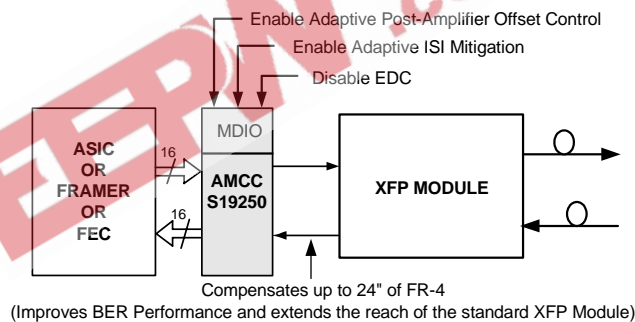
Enable Adaptive Post-Amplifier Offset Control
Enable Adaptive ISI Mitigation
Disable EDC

MDIO

ASIC
OR
FRAMER
OR
FEC

16
16

AMCC
S19250

XFP MODULE

Compensates up to 24" of FR-4
(Improves BER Performance and extends the reach of the standard XFP Module)